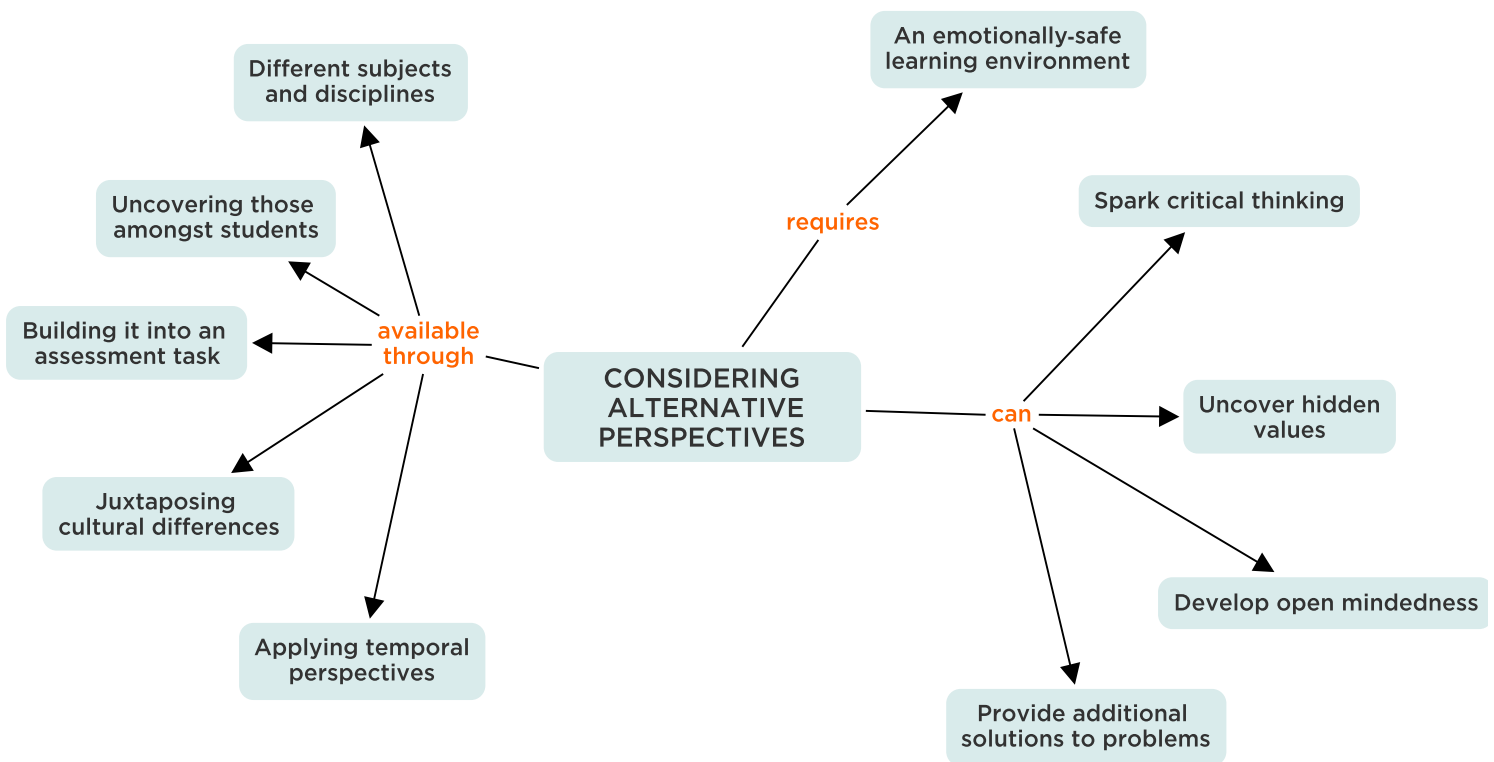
CONSIDERING ALTERNATIVE PERSPECTIVES

available through

Different subjects and disciplines

Uncovering those amongst students

Building it into an assessment task

Juxtaposing cultural differences

Applying temporal perspectives

requires

An emotionally-safe learning environment

can

Spark critical thinking

Uncover hidden values

Develop open mindedness

Provide additional solutions to problems